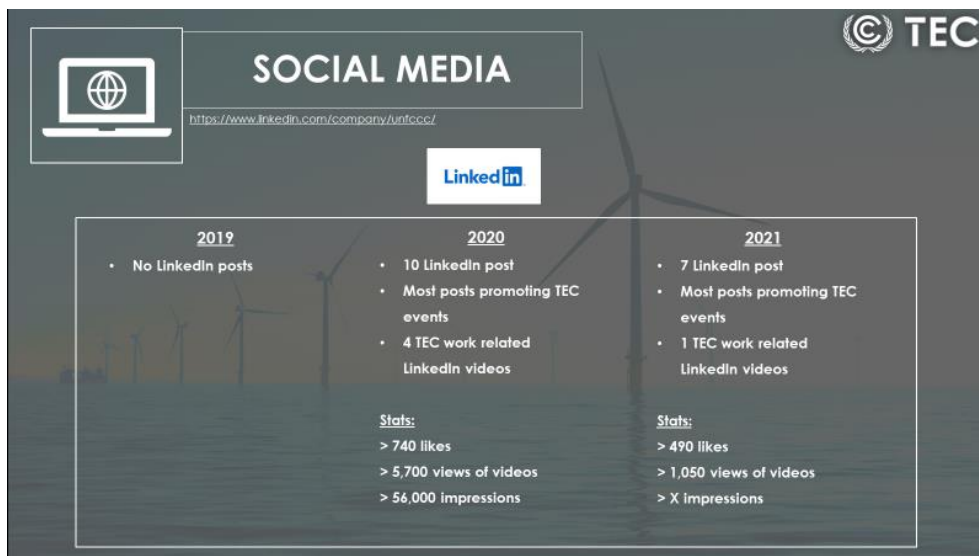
TEC

SOCIAL MEDIA

https://www.linkedin.com/company/unfccc/

LinkedIn

2019
• No LinkedIn posts

2020
• 10 LinkedIn post
• Most posts promoting TEC events
• 4 TEC work related LinkedIn videos

Stats:
> 740 likes
> 5,700 views of videos
> 56,000 impressions

2021
• 7 LinkedIn post
• Most posts promoting TEC events
• 1 TEC work related LinkedIn videos

Stats:
> 490 likes
> 1,050 views of videos
> X impressions